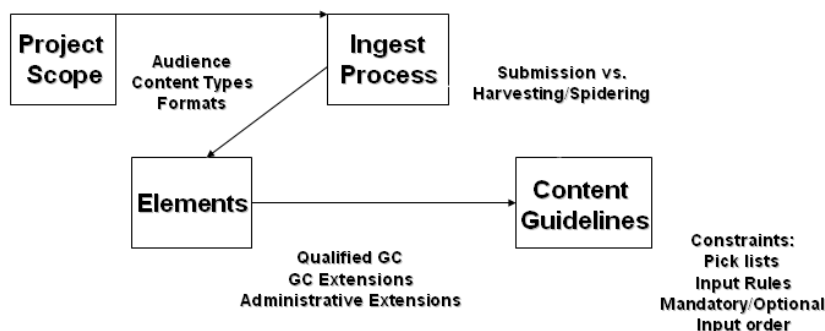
Project Scope

Audience
Content Types
Formats

Ingest Process

Submission vs.
Harvesting/Spidering

Elements

Content Guidelines

Qualified GC
GC Extensions
Administrative Extensions

Constraints:
Pick lists
Input Rules
Mandatory/Optional
Input order